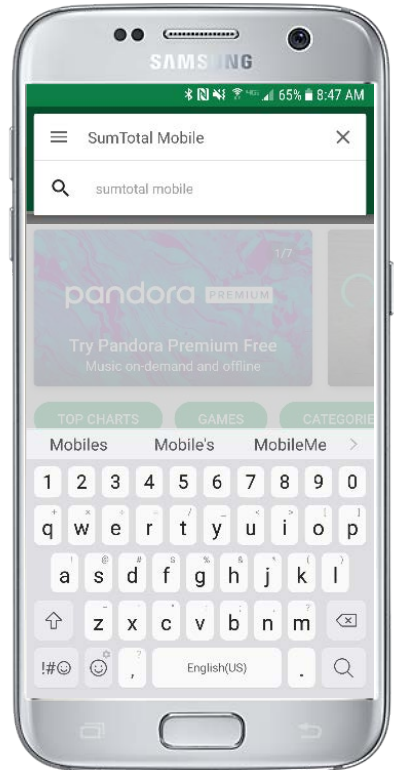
SAMSUNG

65% 8:47 AM

SumTotal Mobile

sumtotal mobile

1/7

pandora PREMIUM

Try Pandora Premium Free
Music on-demand and offline

TOP CHARTS GAMES CATEGORIE

Mobiles Mobile's MobileMe

1 2 3 4 5 6 7 8 9 0
q w e r t y u i o p
a s d f g h j k l
z x c v b n m
!#☺ , English(US) .